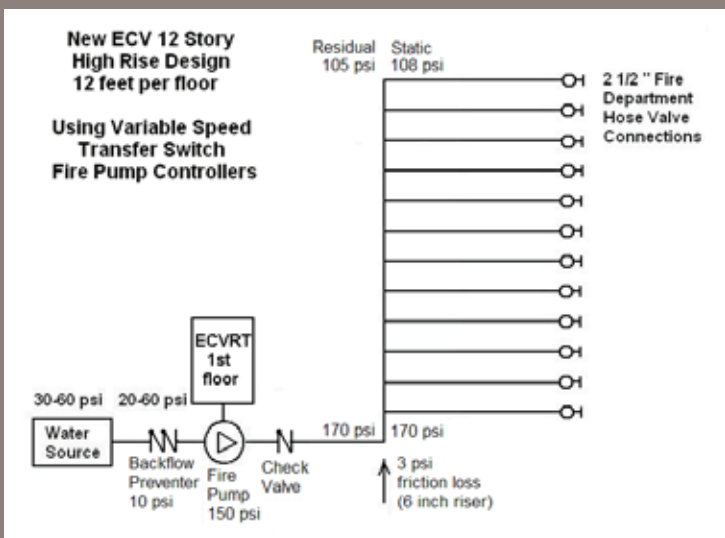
New ECV 12 Story
High Rise Design
12 feet per floor

Using Variable Speed
Transfer Switch
Fire Pump Controllers

Residual 105 psi
Static 108 psi

2 1/2 " Fire Department Hose Valve Connections

ECVRT 1st floor

30-60 psi
20-60 psi

Water Source

Backflow Preventer 10 psi

Fire Pump 150 psi

Check Valve

170 psi
170 psi

3 psi friction loss (6 inch riser)